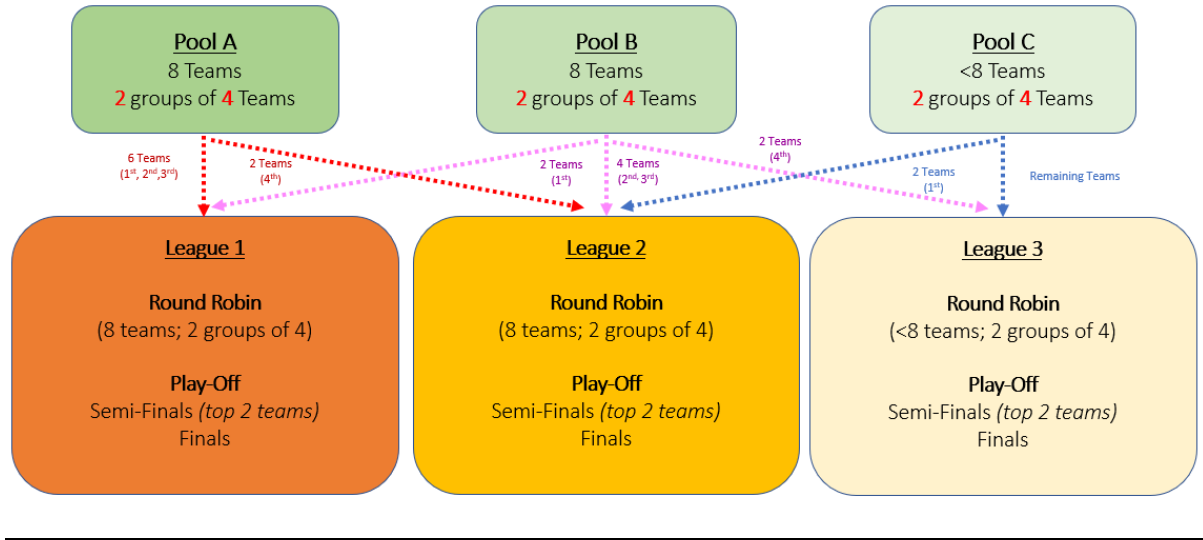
Pool A
8 Teams
2 groups of 4 Teams

Pool B
8 Teams
2 groups of 4 Teams

Pool C
<8 Teams
2 groups of 4 Teams

6 Teams
($1^{st}$, $2^{nd}$, $3^{rd}$)

2 Teams
($4^{th}$)

2 Teams
($1^{st}$)

4 Teams
($2^{nd}$, $3^{rd}$)

2 Teams
($4^{th}$)

2 Teams
($1^{st}$)

Remaining Teams

League 1

Round Robin
(8 teams; 2 groups of 4)

Play-Off
Semi-Finals *(top 2 teams)*
Finals

League 2

Round Robin
(8 teams; 2 groups of 4)

Play-Off
Semi-Finals *(top 2 teams)*
Finals

League 3

Round Robin
(<8 teams; 2 groups of 4)

Play-Off
Semi-Finals *(top 2 teams)*
Finals